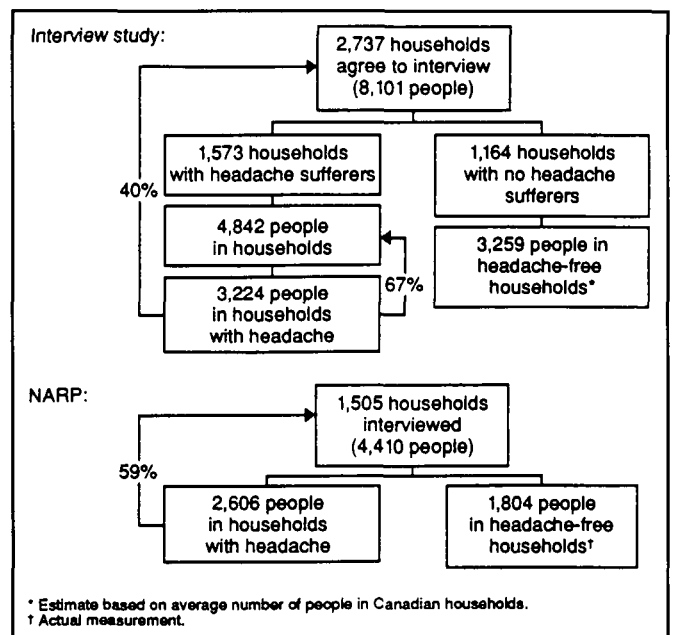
Interview study:

2,737 households agree to interview (8,101 people)

40%

1,573 households with headache sufferers

1,164 households with no headache sufferers

4,842 people in households

3,259 people in headache-free households*

67%

3,224 people in households with headache

NARP:

1,505 households interviewed (4,410 people)

59%

2,606 people in households with headache

1,804 people in headache-free households†

* Estimate based on average number of people in Canadian households.
† Actual measurement.